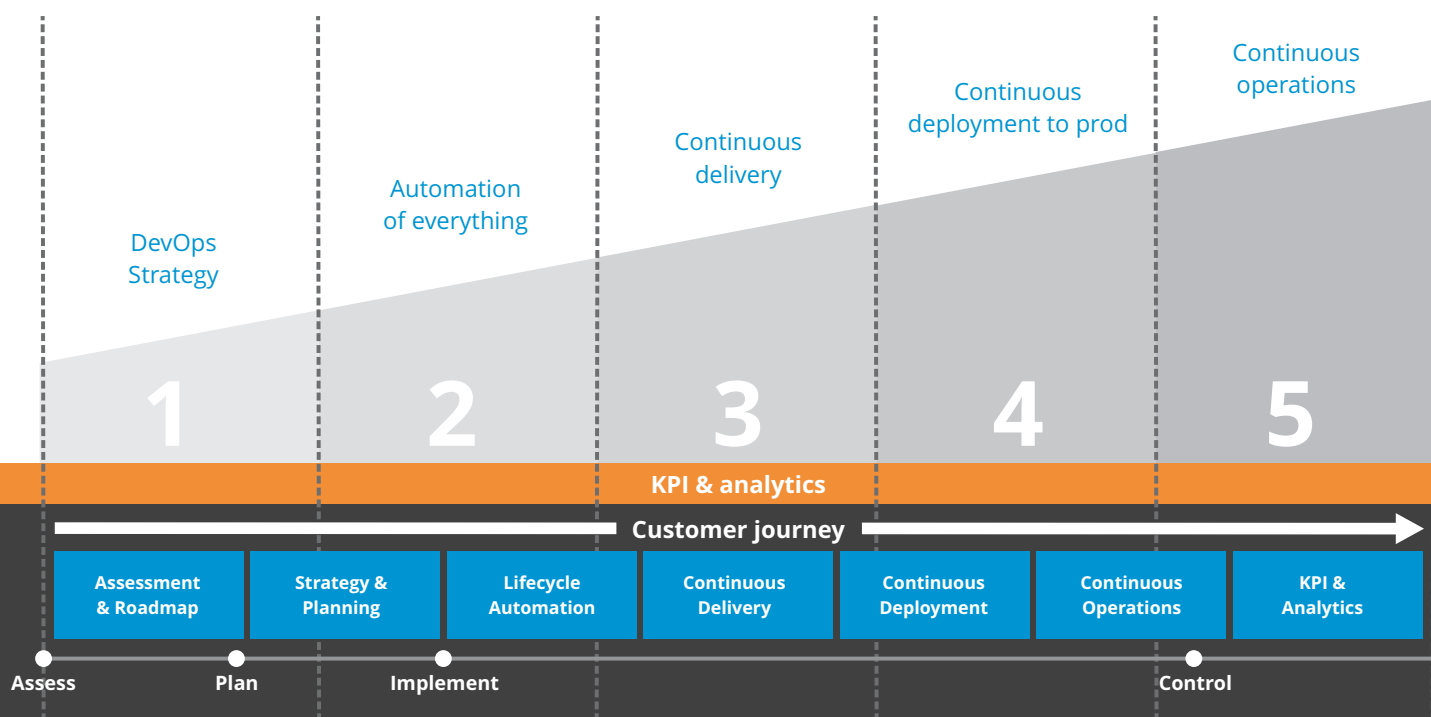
DevOps Strategy

Automation of everything

Continuous delivery

Continuous deployment to prod

Continuous operations

1

2

3

4

5

KPI & analytics

Customer journey

Assessment & Roadmap

Strategy & Planning

Lifecycle Automation

Continuous Delivery

Continuous Deployment

Continuous Operations

KPI & Analytics

Assess

Plan

Implement

Control